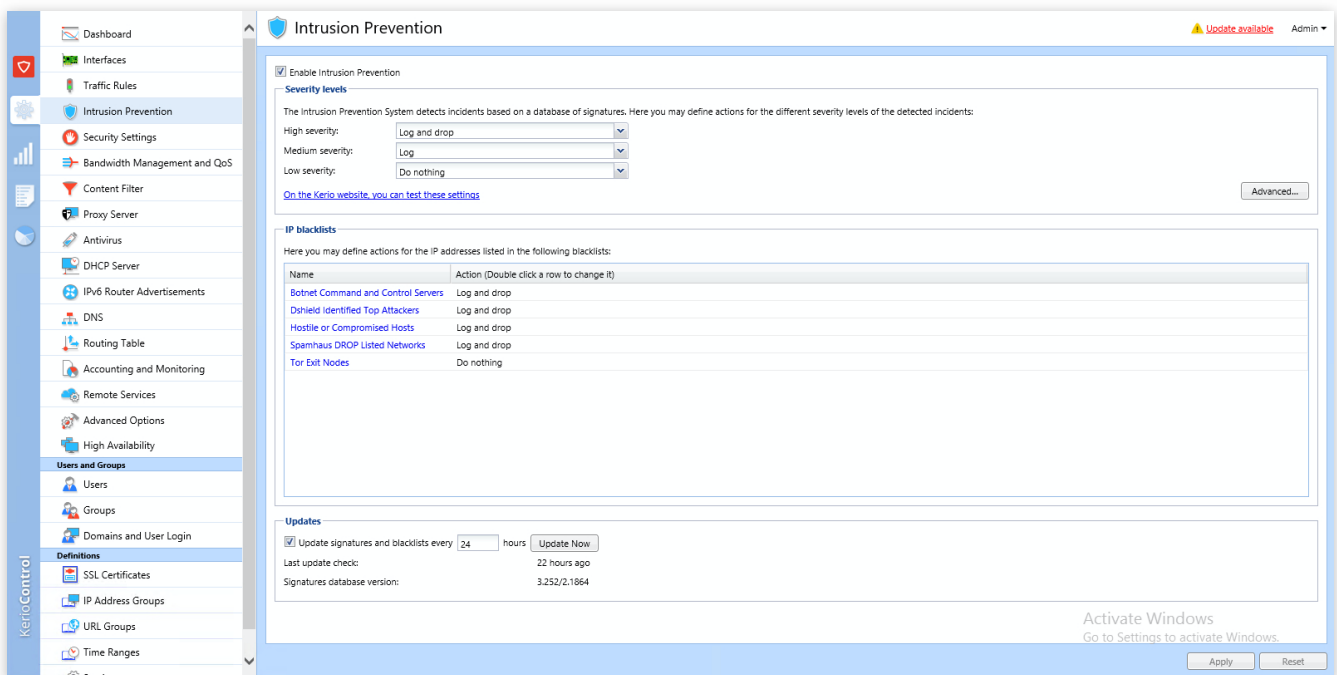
Dashboard
Interfaces
Traffic Rules
Intrusion Prevention
Security Settings
Bandwidth Management and QoS
Content Filter
Proxy Server
Antivirus
DHCP Server
IPv6 Router Advertisements
DNS
Routing Table
Accounting and Monitoring
Remote Services
Advanced Options
High Availability
Users and Groups
Users
Groups
Domains and User Login
Definitions
SSL Certificates
IP Address Groups
URL Groups
Time Ranges

KerioControl

Intrusion Prevention

Update available Admin

Enable Intrusion Prevention

Severity levels

The Intrusion Prevention System detects incidents based on a database of signatures. Here you may define actions for the different severity levels of the detected incidents:

High severity: Log and drop
Medium severity: Log
Low severity: Do nothing

On the Kerio website, you can test these settings

Advanced...

IP blacklists

Here you may define actions for the IP addresses listed in the following blacklists:

| Name | Action (Double click a row to change it) |
|---|---|
| Botnet Command and Control Servers | Log and drop |
| Dshield Identified Top Attackers | Log and drop |
| Hostile or Compromised Hosts | Log and drop |
| Spamhaus DROP Listed Networks | Log and drop |
| Tor Exit Nodes | Do nothing |

Updates

Update signatures and blacklists every 24 hours Update Now
Last update check: 22 hours ago
Signatures database version: 3.252/2.1864

Activate Windows
Go to Settings to activate Windows.

Apply Reset